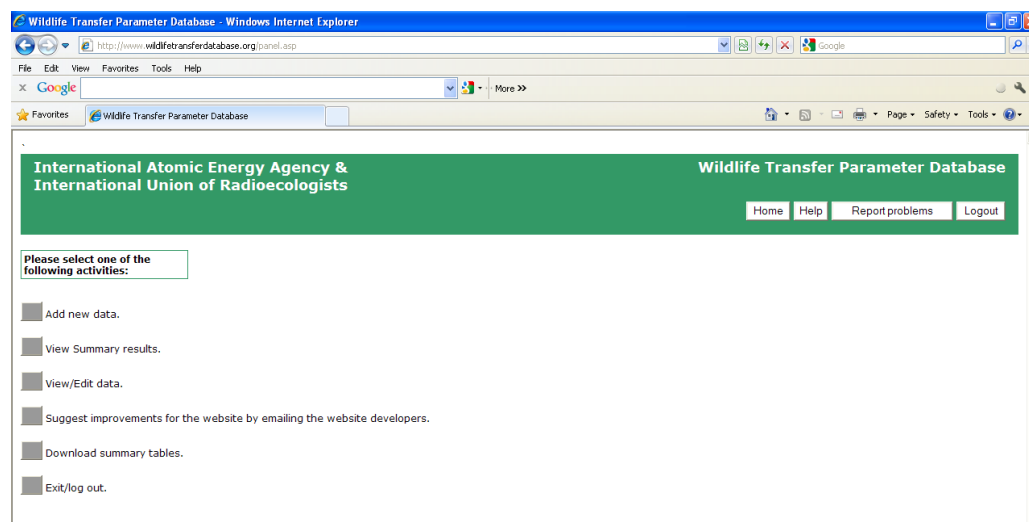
Wildlife Transfer Parameter Database - Windows Internet Explorer

http://www.wildlifetransferdatabase.org/panel.asp

Google

File Edit View Favorites Tools Help

Google

More »

Favorites

Wildlife Transfer Parameter Database

Page ▾ Safety ▾ Tools ▾

International Atomic Energy Agency & International Union of Radioecologists

Wildlife Transfer Parameter Database

Home | Help | Report problems | Logout

Please select one of the following activities:

Add new data.

View Summary results.

View/Edit data.

Suggest improvements for the website by emailing the website developers.

Download summary tables.

Exit/log out.